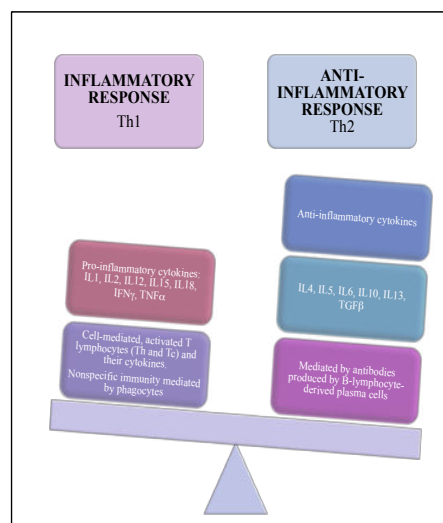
INFLAMMATORY RESPONSE
Th1

ANTI-INFLAMMATORY RESPONSE
Th2

Pro-inflammatory cytokines: IL1, IL2, IL12, IL15, IL18, IFNγ, TNFα

Cell-mediated, activated T lymphocytes (Th and Tc) and their cytokines.
Nonspecific immunity mediated by phagocytes

Anti-inflammatory cytokines

IL4, IL5, IL6, IL10, IL13, TGFβ

Mediated by antibodies produced by B-lymphocyte-derived plasma cells